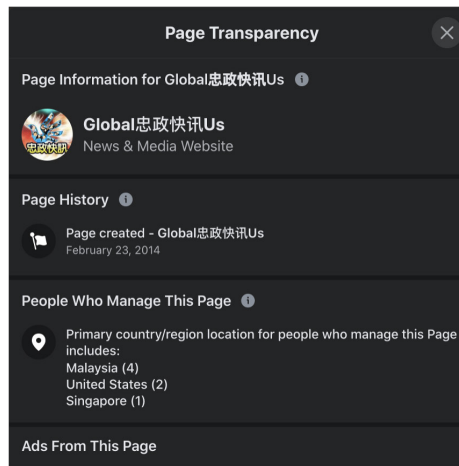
Page Transparency

Page Information for Global忠政快讯Us

Global忠政快讯Us
News & Media Website

忠政快讯

Page History

Page created - Global忠政快讯Us
February 23, 2014

People Who Manage This Page

Primary country/region location for people who manage this Page includes:
Malaysia (4)
United States (2)
Singapore (1)

Ads From This Page